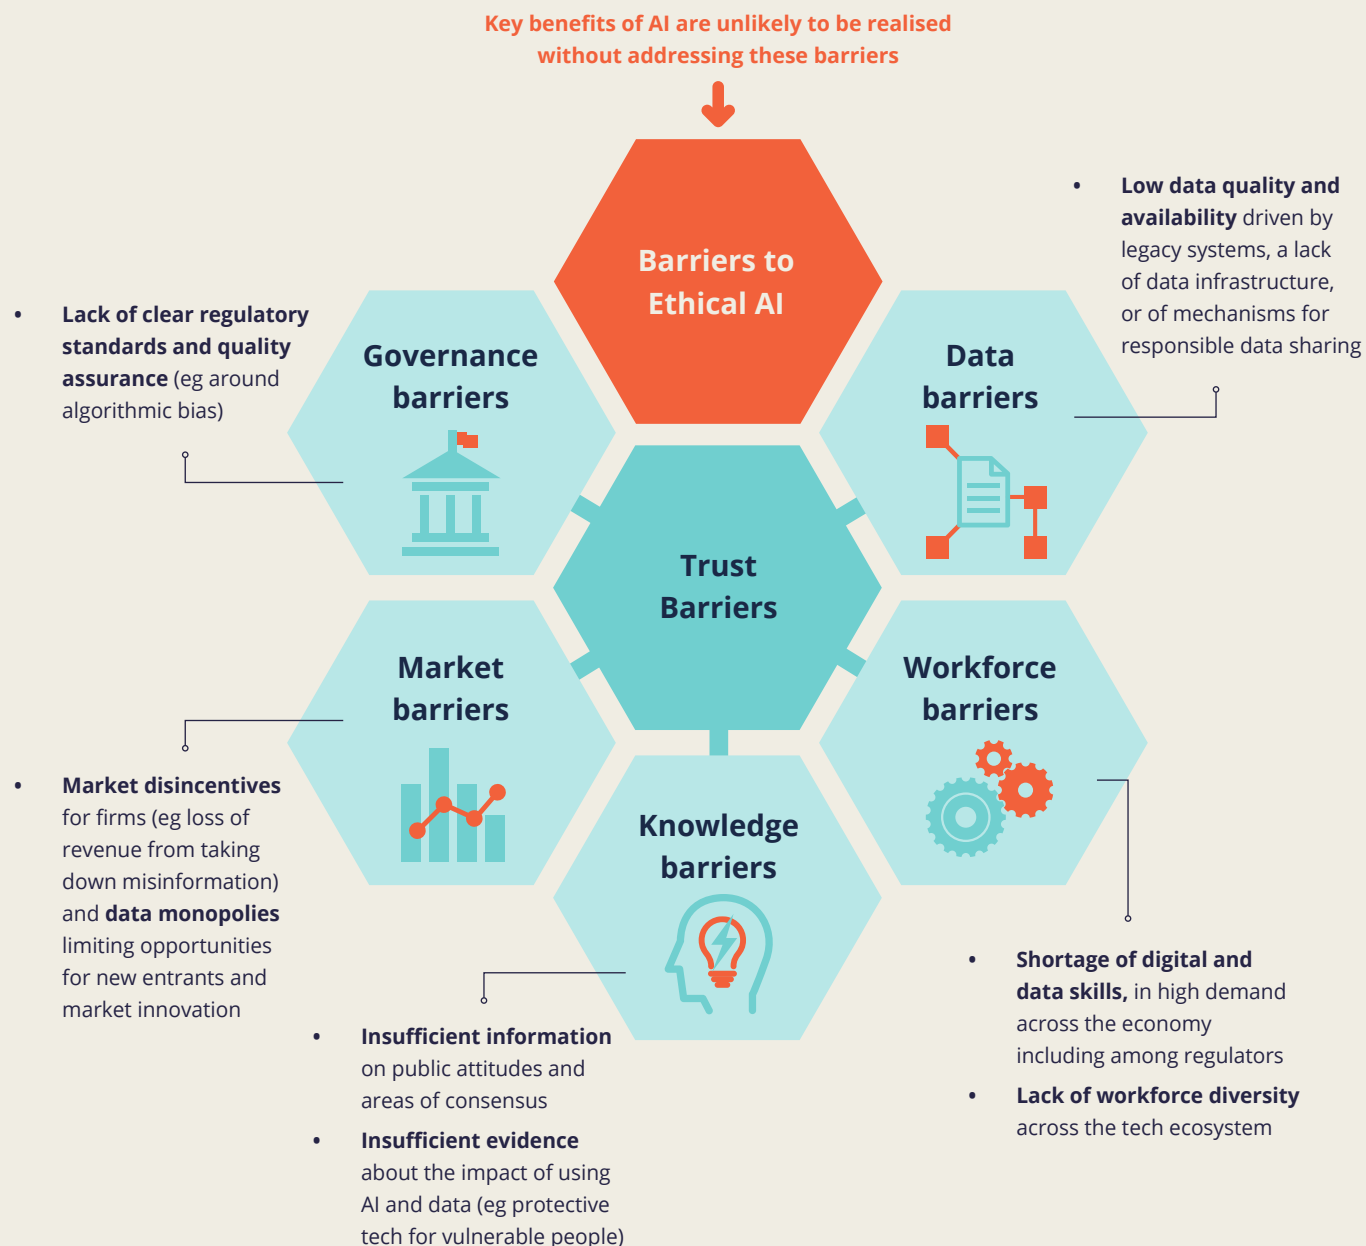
Key benefits of AI are unlikely to be realised without addressing these barriers

Barriers to Ethical AI

- **Lack of clear regulatory standards and quality assurance** (eg around algorithmic bias)

Governance barriers

Data barriers

- **Low data quality and availability** driven by legacy systems, a lack of data infrastructure, or of mechanisms for responsible data sharing

Trust Barriers

Market barriers

Workforce barriers

- **Market disincentives** for firms (eg loss of revenue from taking down misinformation) and **data monopolies** limiting opportunities for new entrants and market innovation

Knowledge barriers

- **Shortage of digital and data skills,** in high demand across the economy including among regulators
- **Lack of workforce diversity** across the tech ecosystem

- **Insufficient information** on public attitudes and areas of consensus
- **Insufficient evidence** about the impact of using AI and data (eg protective tech for vulnerable people)